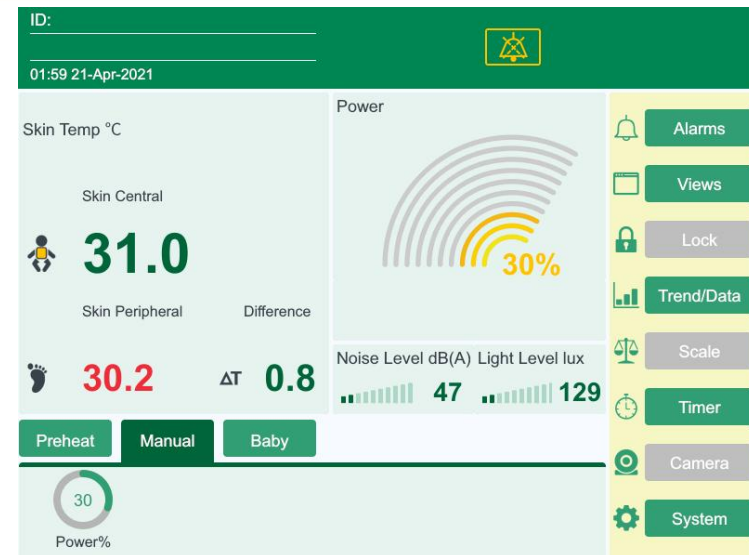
ID:

01:59 21-Apr-2021

Skin Temp °C

Skin Central

31.0

Skin Peripheral

Difference

30.2

ΔT 0.8

Power

30%

Noise Level dB(A)

47

Light Level lux

129

Preheat

Manual

Baby

30

Power%

Alarms

Views

Lock

Trend/Data

Scale

Timer

Camera

System